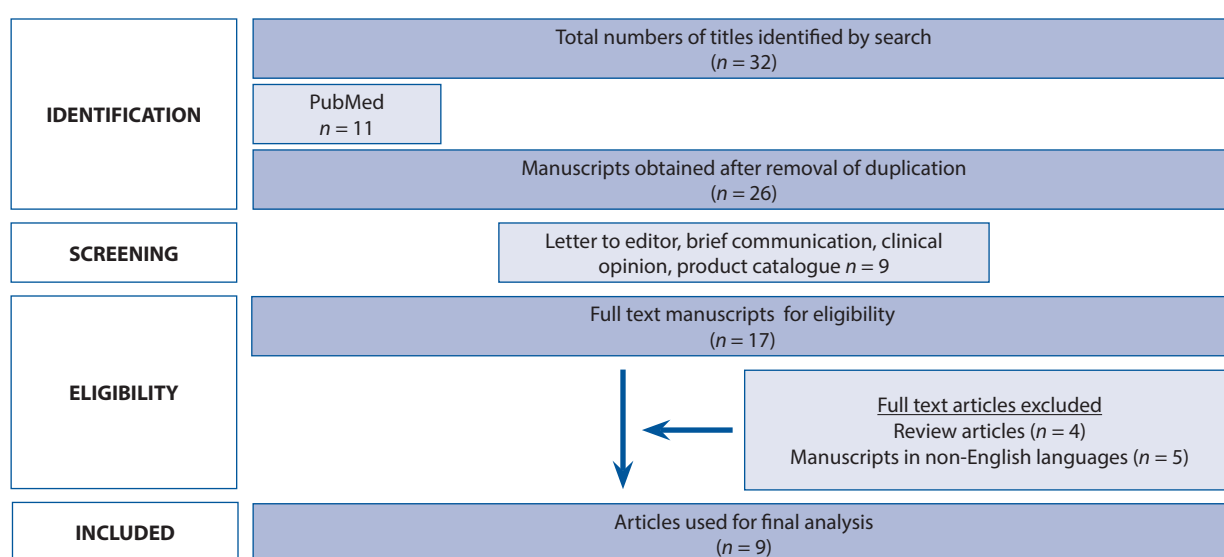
IDENTIFICATION

Total numbers of titles identified by search ($n = 32$)

PubMed $n = 11$

Manuscripts obtained after removal of duplication ($n = 26$)

SCREENING

Letter to editor, brief communication, clinical opinion, product catalogue $n = 9$

ELIGIBILITY

Full text manuscripts for eligibility ($n = 17$)

Full text articles excluded
Review articles ($n = 4$)
Manuscripts in non-English languages ($n = 5$)

INCLUDED

Articles used for final analysis ($n = 9$)